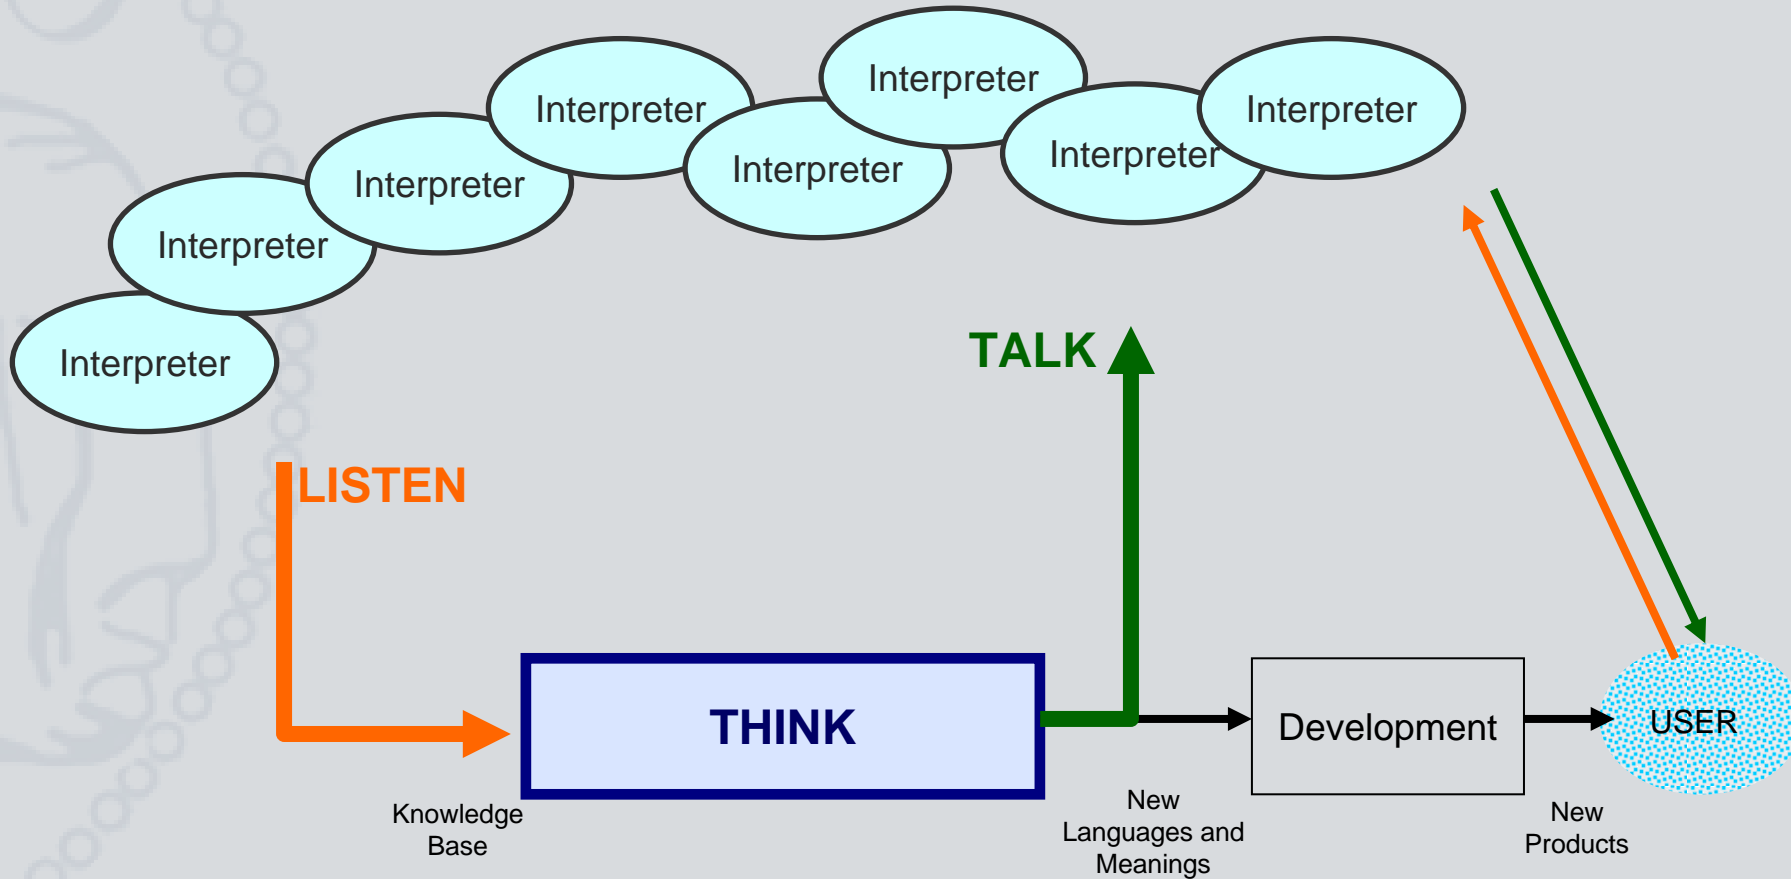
Interpreter

Interpreter

Interpreter

Interpreter

Interpreter

Interpreter

Interpreter

Interpreter

TALK

LISTEN

THINK

Development

USER

Knowledge Base

New Languages and Meanings

New Products